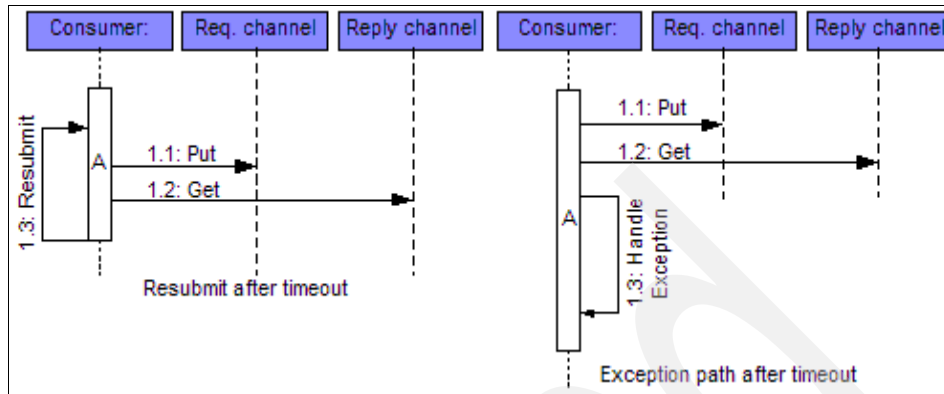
Consumer:

Req. channel

Reply channel

1.3: Resubmit

A

1.1: Put

1.2: Get

Resubmit after timeout

Consumer:

Req. channel

Reply channel

1.1: Put

1.2: Get

A

1.3: Handle Exception

Exception path after timeout